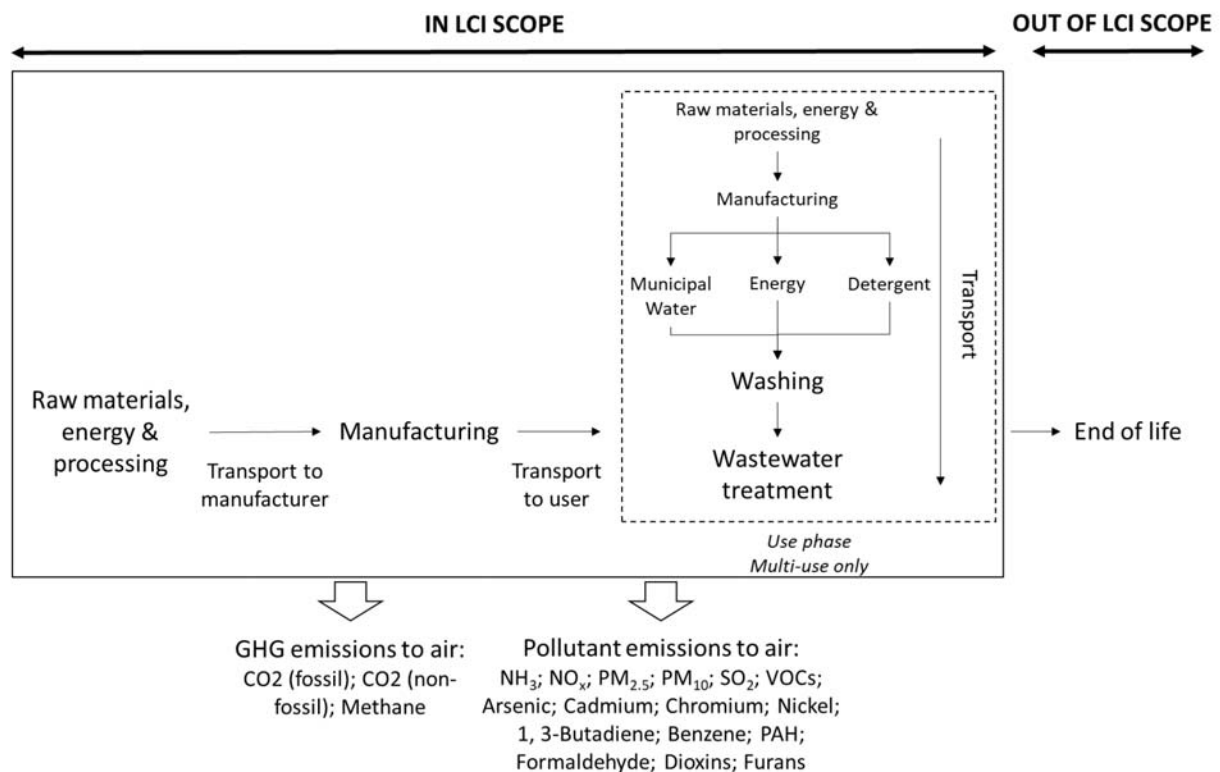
IN LCI SCOPE

OUT OF LCI SCOPE

Raw materials, energy & processing

Manufacturing

Municipal Water

Energy

Detergent

Transport

Washing

Wastewater treatment

Raw materials, energy & processing

Transport to manufacturer

Manufacturing

Transport to user

End of life

Use phase
Multi-use only

GHG emissions to air:
CO2 (fossil); CO2 (non-fossil); Methane

Pollutant emissions to air:
$NH_3$; $NO_x$; $PM_{2.5}$; $PM_{10}$; $SO_2$; VOCs; Arsenic; Cadmium; Chromium; Nickel; 1, 3-Butadiene; Benzene; PAH; Formaldehyde; Dioxins; Furans